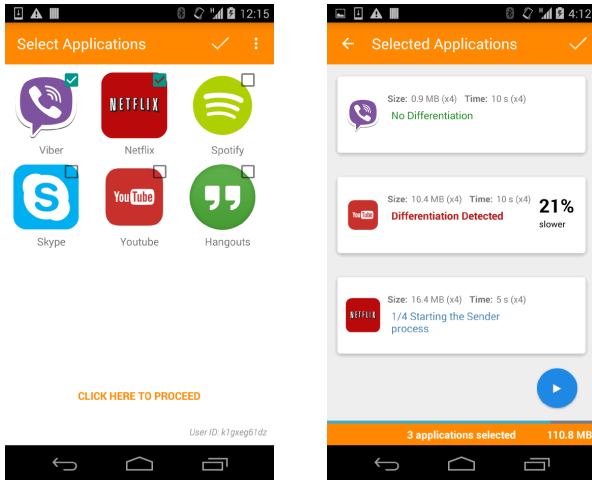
12:15

Select Applications

NETFLIX

Viber

Netflix

Spotify

Skype

YouTube

Youtube

Hangouts

CLICK HERE TO PROCEED

User ID: k1gxeg61dz

4:12

Selected Applications

Size: 0.9 MB (x4) Time: 10 s (x4)

No Differentiation

Size: 10.4 MB (x4) Time: 10 s (x4)

YouTube

Differentiation Detected

21%

slower

Size: 16.4 MB (x4) Time: 5 s (x4)

NETFLIX

1/4 Starting the Sender process

3 applications selected

110.8 MB